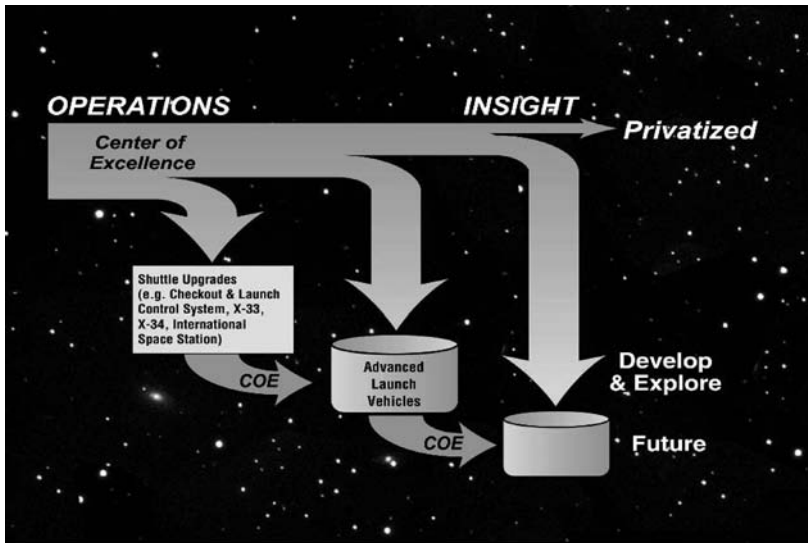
OPERATIONS

INSIGHT

Privatized

Center of Excellence

Shuttle Upgrades (e.g. Checkout & Launch Control System, X-33, X-34, International Space Station)

COE

Advanced Launch Vehicles

COE

Develop & Explore

Future